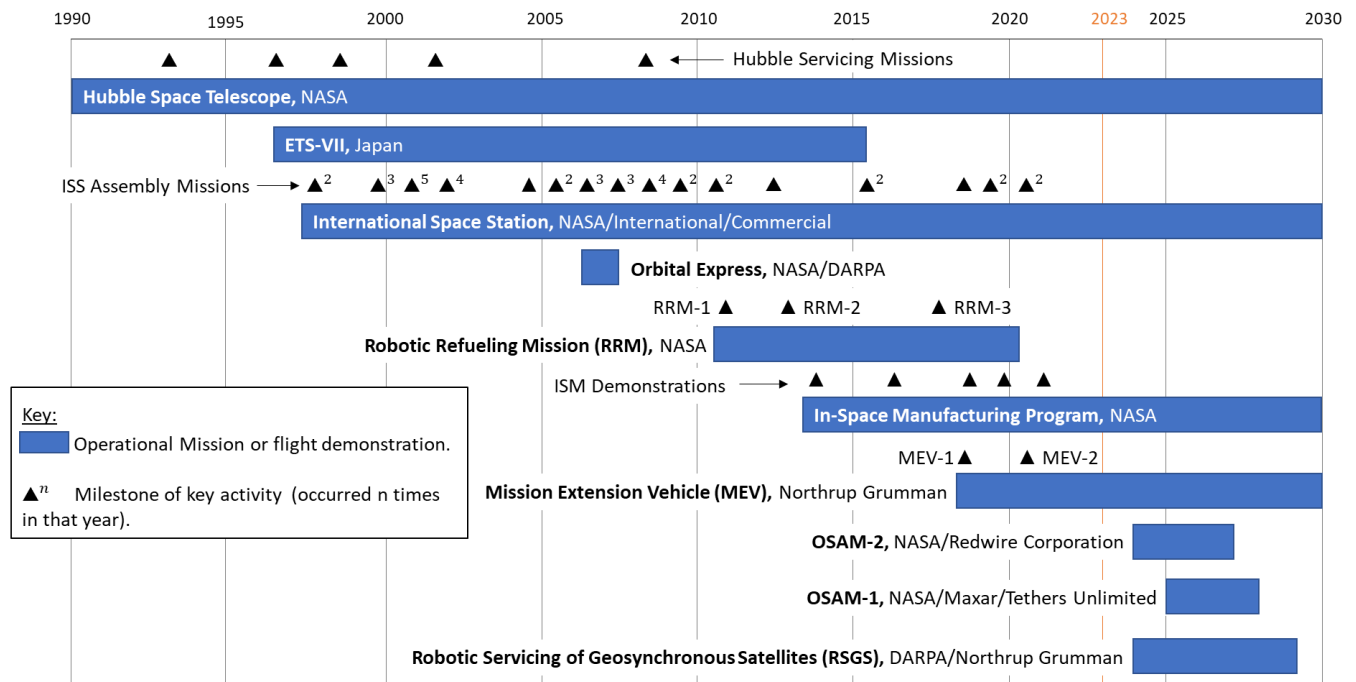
1990 1995 2000 2005 2010 2015 2020 2023 2025 2030

▲ ▲ ▲ ▲ ▲ ← Hubble Servicing Missions

Hubble Space Telescope, NASA

ETS-VII, Japan

ISS Assembly Missions → $▲^2$ $▲^3$ $▲^5$ $▲^4$ ▲ $▲^2$ $▲^3$ $▲^3$ $▲^4$ $▲^2$ $▲^2$ ▲ $▲^2$ ▲ $▲^2$ $▲^2$

International Space Station, NASA/International/Commercial

Orbital Express, NASA/DARPA

RRM-1 ▲ ▲ RRM-2 ▲ RRM-3

Robotic Refueling Mission (RRM), NASA

ISM Demonstrations → ▲ ▲ ▲ ▲ ▲

In-Space Manufacturing Program, NASA

Key:
Operational Mission or flight demonstration.

$▲^n$ Milestone of key activity (occurred n times in that year).

MEV-1 ▲ ▲ MEV-2

Mission Extension Vehicle (MEV), Northrup Grumman

OSAM-2, NASA/Redwire Corporation

OSAM-1, NASA/Maxar/Tethers Unlimited

Robotic Servicing of Geosynchronous Satellites (RSGS), DARPA/Northrup Grumman